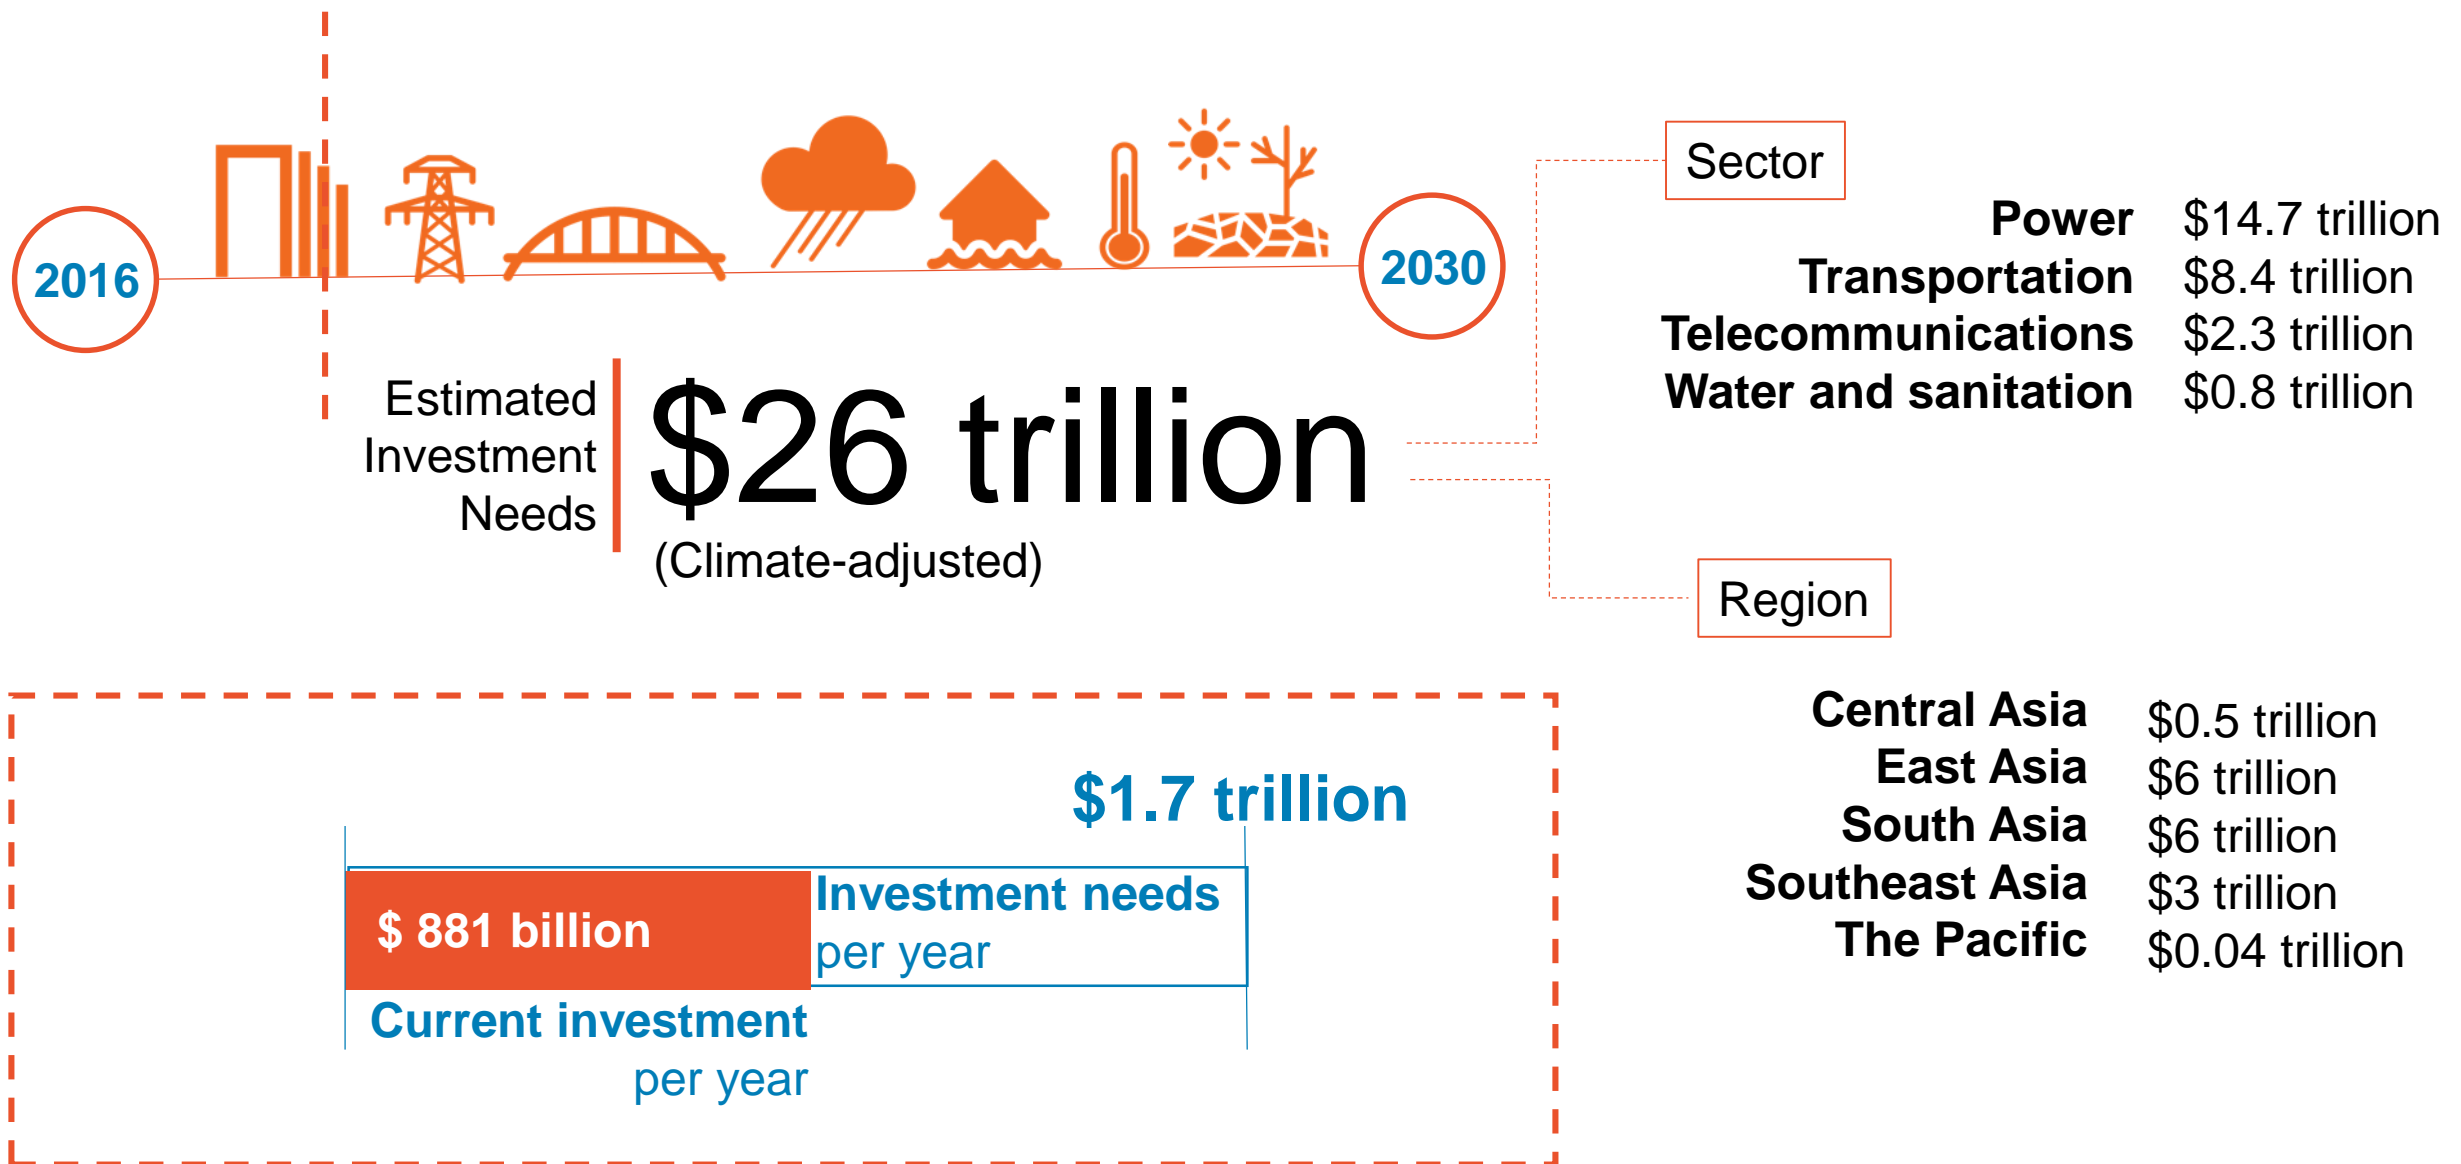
2016

2030

Estimated Investment Needs

$26 trillion
(Climate-adjusted)

Sector

| | |
|---|---|
| Power | $14.7 trillion |
| Transportation | $8.4 trillion |
| Telecommunications | $2.3 trillion |
| Water and sanitation | $0.8 trillion |

Region

| | |
|---|---|
| Central Asia | $0.5 trillion |
| East Asia | $6 trillion |
| South Asia | $6 trillion |
| Southeast Asia | $3 trillion |
| The Pacific | $0.04 trillion |

$1.7 trillion

$ 881 billion

Investment needs per year

Current investment per year